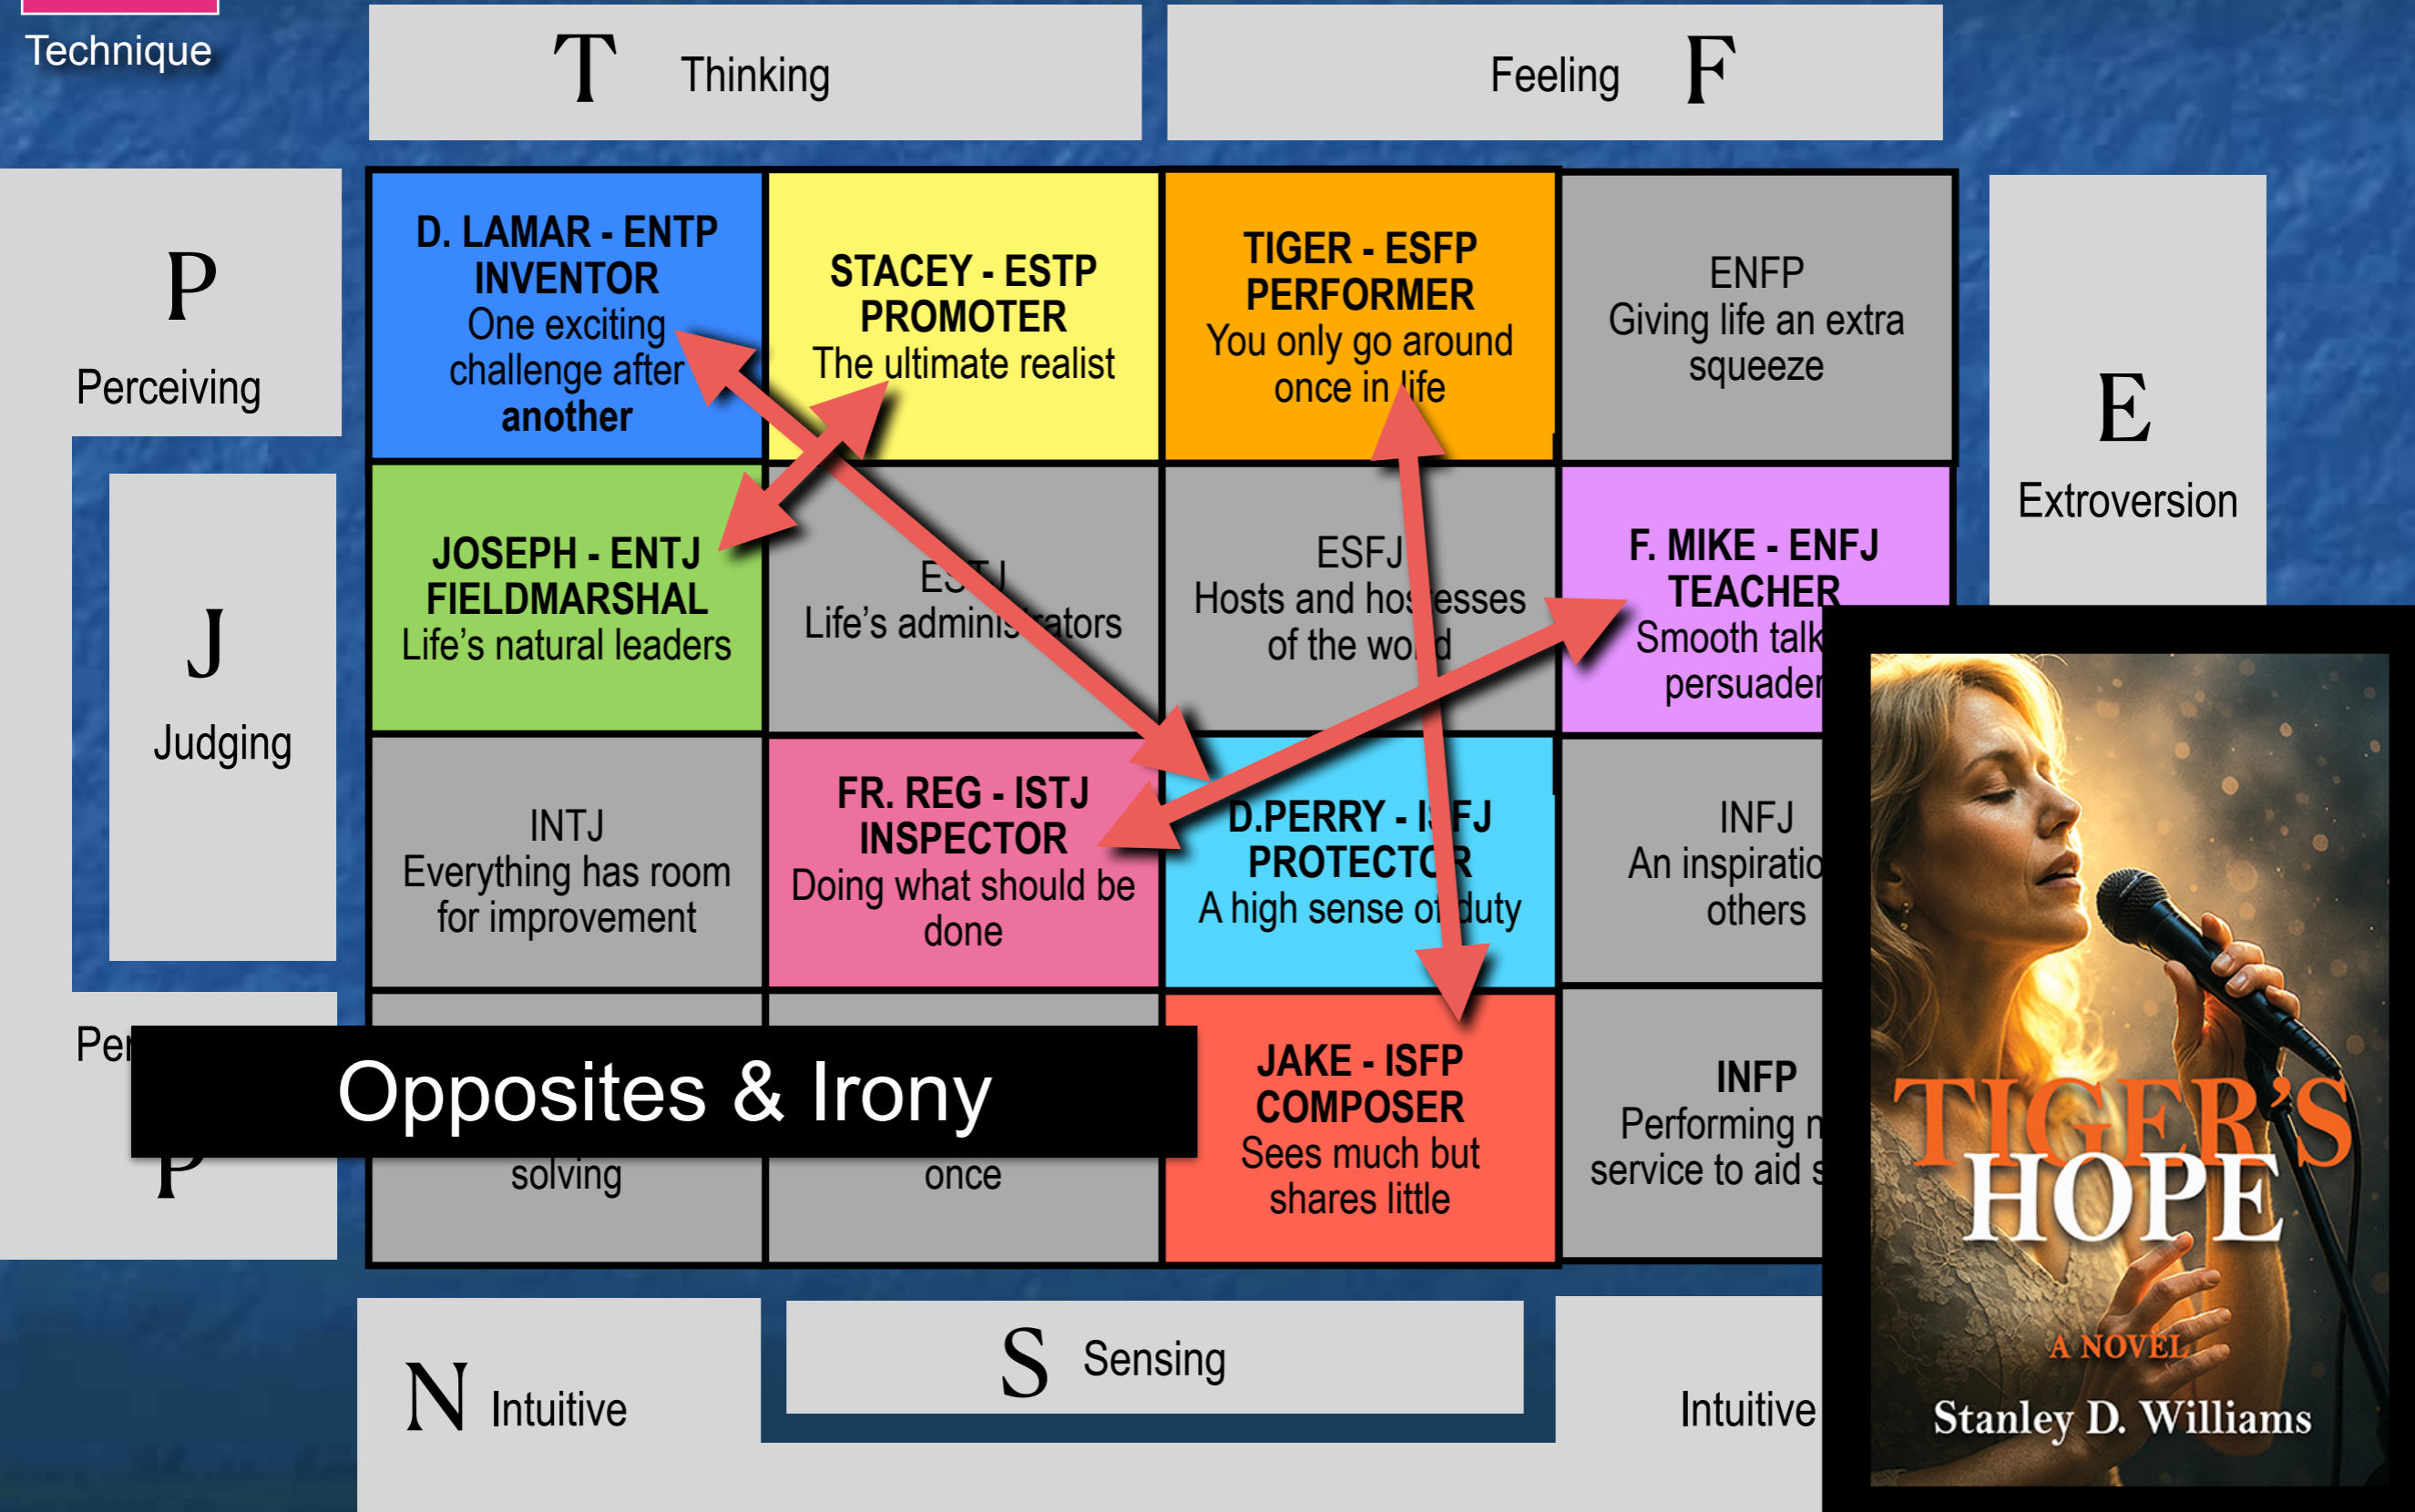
Technique

T Thinking

Feeling F

P
Perceiving

D. LAMAR - ENTP
INVENTOR
One exciting challenge after another

STACEY - ESTP
PROMOTER
The ultimate realist

TIGER - ESFP
PERFORMER
You only go around once in life

ENFP
Giving life an extra squeeze

E
Extroversion

J
Judging

JOSEPH - ENTJ
FIELDMARSHAL
Life's natural leaders

ESTJ
Life's administrators

ESFJ
Hosts and hostesses of the world

F. MIKE - ENFJ
TEACHER
Smooth talk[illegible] persuader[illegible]

INTJ
Everything has room for improvement

FR. REG - ISTJ
INSPECTOR
Doing what should be done

D.PERRY - ISFJ
PROTECTOR
A high sense of duty

INFJ
An inspiratio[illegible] others

Per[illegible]

P

Opposites & Irony

solving

once

JAKE - ISFP
COMPOSER
Sees much but shares little

INFP
Performing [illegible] service to aid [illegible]

TIGER'S HOPE
A NOVEL
Stanley D. Williams

N Intuitive

S Sensing

Intuitive